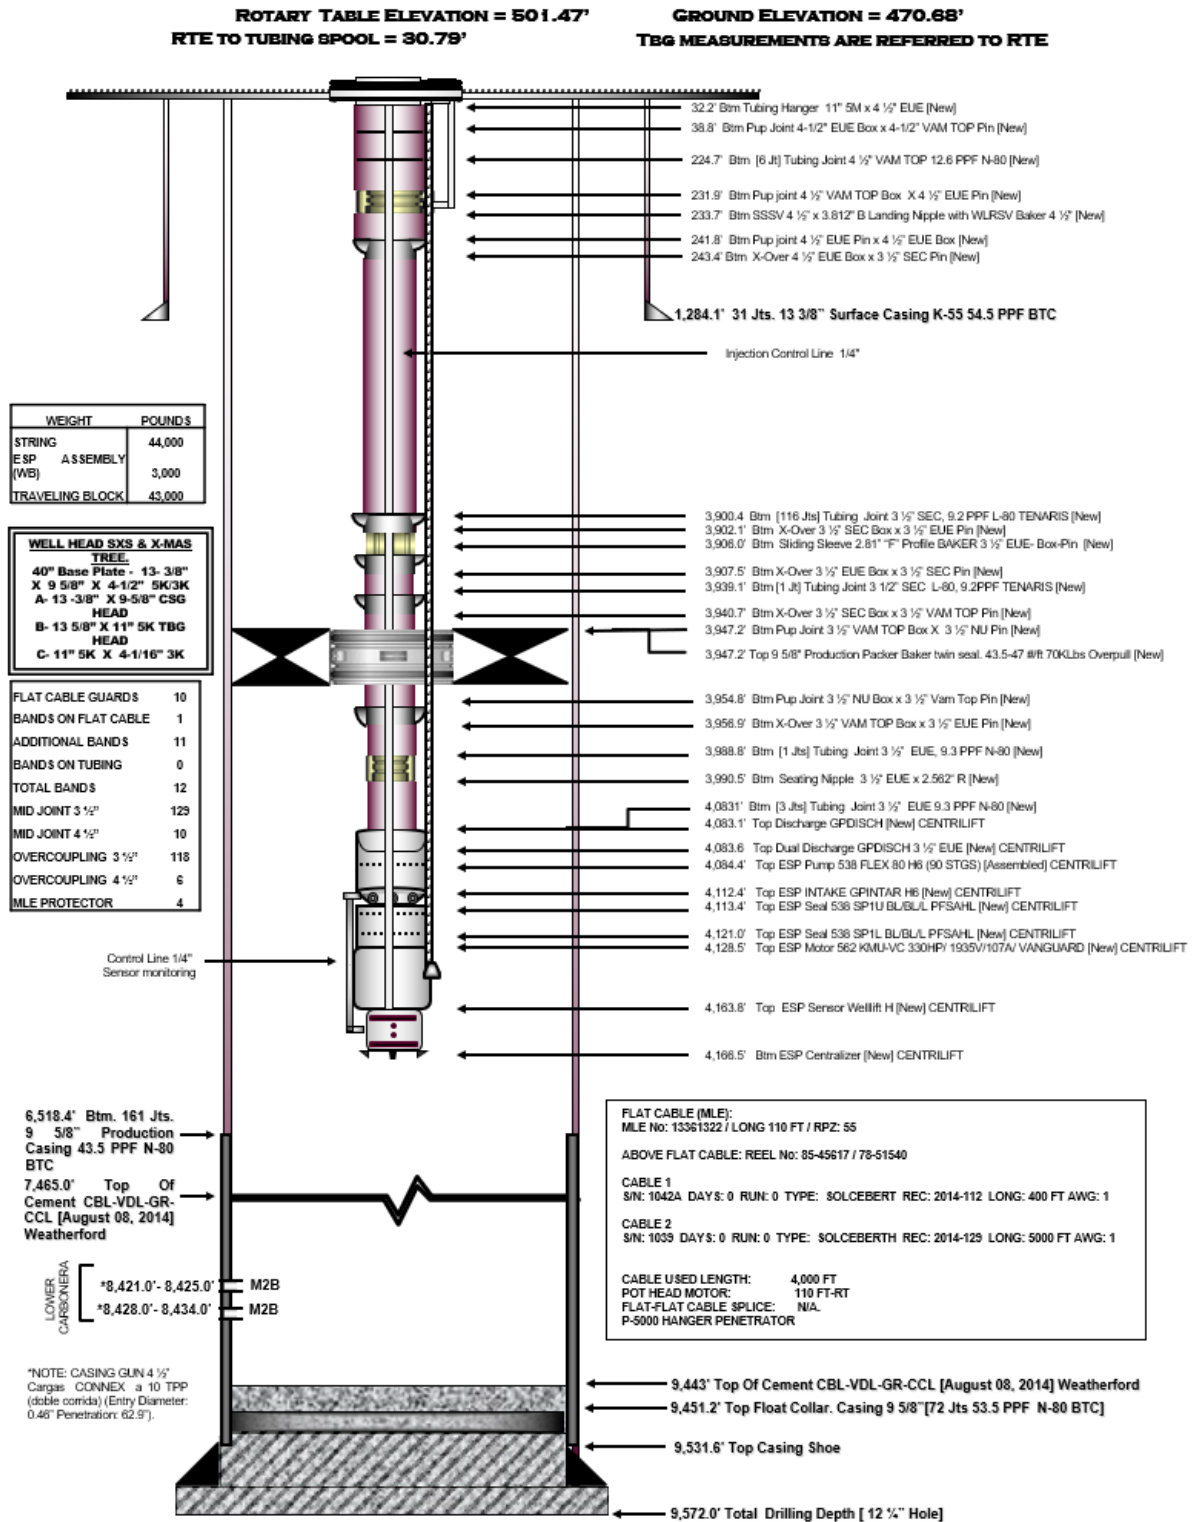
ROTARY TABLE ELEVATION = 501.47'
RTE TO TUBING SPOOL = 30.79'

GROUND ELEVATION = 470.68'
TBG MEASUREMENTS ARE REFERRED TO RTE

32.2' Btm Tubing Hanger 11" 5M x 4 ½" EUE [New]
38.8' Btm Pup Joint 4-1/2" EUE Box x 4-1/2" VAM TOP Pin [New]
224.7' Btm [6 Jt] Tubing Joint 4 ½" VAM TOP 12.6 PPF N-80 [New]
231.9' Btm Pup joint 4 ½" VAM TOP Box X 4 ½" EUE Pin [New]
233.7' Btm SSSV 4 ½" x 3.812" B Landing Nipple with WLRSV Baker 4 ½" [New]
241.8' Btm Pup joint 4 ½" EUE Pin x 4 ½" EUE Box [New]
243.4' Btm X-Over 4 ½" EUE Box x 3 ½" SEC Pin [New]

1,284.1' 31 Jts. 13 3/8" Surface Casing K-55 54.5 PPF BTC

Injection Control Line 1/4"

| WEIGHT | POUNDS |
|---|---|
| STRING | 44,000 |
| ESP ASSEMBLY (WB) | 3,000 |
| TRAVELING BLOCK | 43,000 |

WELL HEAD SXS & X-MAS TREE.
40" Base Plate - 13- 3/8" X 9 5/8" X 4-1/2" 5K/3K
A- 13 -3/8" X 9-5/8" CSG HEAD
B- 13 5/8" X 11" 5K TBG HEAD
C- 11" 5K X 4-1/16" 3K

| FLAT CABLE GUARDS | 10 |
|---|---|
| BANDS ON FLAT CABLE | 1 |
| ADDITIONAL BANDS | 11 |
| BANDS ON TUBING | 0 |
| TOTAL BANDS | 12 |
| MID JOINT 3 ½" | 129 |
| MID JOINT 4 ½" | 10 |
| OVERCOUPLING 3 ½" | 118 |
| OVERCOUPLING 4 ½" | 6 |
| MLE PROTECTOR | 4 |

3,900.4 Btm [116 Jts] Tubing Joint 3 ½" SEC, 9.2 PPF L-80 TENARIS [New]
3,902.1' Btm X-Over 3 ½" SEC Box x 3 ½" EUE Pin [New]
3,906.0' Btm Sliding Sleeve 2.81" "F" Profile BAKER 3 ½" EUE- Box-Pin [New]
3,907.5' Btm X-Over 3 ½" EUE Box x 3 ½" SEC Pin [New]
3,939.1' Btm [1 Jt] Tubing Joint 3 1/2" SEC L-80, 9.2PPF TENARIS [New]
3,940.7' Btm X-Over 3 ½" SEC Box x 3 ½" VAM TOP Pin [New]
3,947.2' Btm Pup Joint 3 ½" VAM TOP Box X 3 ½" NU Pin [New]
3,947.2' Top 9 5/8" Production Packer Baker twin seal. 43.5-47 #/ft 70KLbs Overpull [New]
3,954.8' Btm Pup Joint 3 ½" NU Box x 3 ½" Vam Top Pin [New]
3,956.9' Btm X-Over 3 ½" VAM TOP Box x 3 ½" EUE Pin [New]
3,988.8' Btm [1 Jts] Tubing Joint 3 ½" EUE, 9.3 PPF N-80 [New]
3,990.5' Btm Seating Nipple 3 ½" EUE x 2.562" R [New]
4,0831' Btm [3 Jts] Tubing Joint 3 ½" EUE 9.3 PPF N-80 [New]
4,083.1' Top Discharge GPDISCH [New] CENTRILIFT
4,083.6 Top Dual Discharge GPDISCH 3 ½" EUE [New] CENTRILIFT
4,084.4' Top ESP Pump 538 FLEX 80 H6 (90 STGS) [Assembled] CENTRILIFT
4,112.4' Top ESP INTAKE GPINTAR H6 [New] CENTRILIFT
4,113.4' Top ESP Seal 538 SP1U BL/BL/L PFSAHL [New] CENTRILIFT
4,121.0' Top ESP Seal 538 SP1L BL/BL/L PFSAHL [New] CENTRILIFT
4,128.5' Top ESP Motor 562 KMU-VC 330HP/ 1935V/107A/ VANGUARD [New] CENTRILIFT

Control Line 1/4"
Sensor monitoring

4,163.8' Top ESP Sensor Wellift H [New] CENTRILIFT
4,166.5' Btm ESP Centralizer [New] CENTRILIFT

6,518.4' Btm. 161 Jts. 9 5/8" Production Casing 43.5 PPF N-80 BTC
7,465.0' Top Of Cement CBL-VDL-GR-CCL [August 08, 2014] Weatherford

LOWER CARBONERA
*8,421.0'- 8,425.0' M2B
*8,428.0'- 8,434.0' M2B

FLAT CABLE (MLE):
MLE No: 13361322 / LONG 110 FT / RPZ: 55

ABOVE FLAT CABLE: REEL No: 85-45617 / 78-51540

CABLE 1
S/N: 1042A DAYS: 0 RUN: 0 TYPE: SOLCEBERT REC: 2014-112 LONG: 400 FT AWG: 1

CABLE 2
S/N: 1039 DAYS: 0 RUN: 0 TYPE: SOLCEBERTH REC: 2014-129 LONG: 5000 FT AWG: 1

CABLE USED LENGTH: 4,000 FT
POT HEAD MOTOR: 110 FT-RT
FLAT-FLAT CABLE SPLICE: N/A.
P-5000 HANGER PENETRATOR

*NOTE: CASING GUN 4 ½" Cargas CONNEX a 10 TPP (doble corrida) (Entry Diameter: 0.46" Penetration: 62.9").

9,443' Top Of Cement CBL-VDL-GR-CCL [August 08, 2014] Weatherford
9,451.2' Top Float Collar. Casing 9 5/8"[72 Jts 53.5 PPF N-80 BTC]
9,531.6' Top Casing Shoe
9,572.0' Total Drilling Depth [ 12 ¼" Hole]